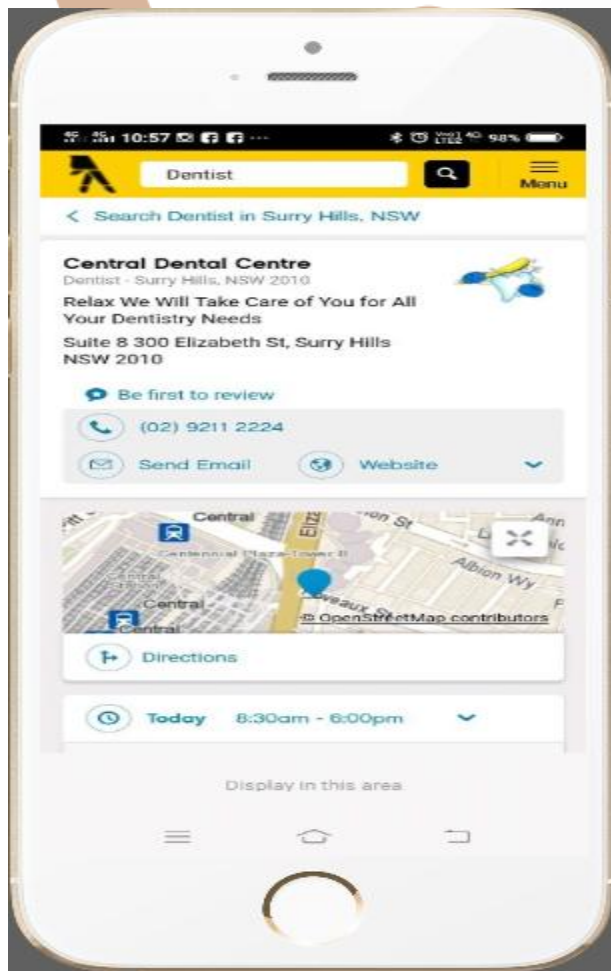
10:57 98%

Dentist

Menu

< Search Dentist in Surry Hills, NSW

Central Dental Centre
Dentist - Surry Hills, NSW 2010
Relax We Will Take Care of You for All Your Dentistry Needs
Suite 8 300 Elizabeth St, Surry Hills NSW 2010

Be first to review

(02) 9211 2224

Send Email Website

Central
Centennial Plaza-Tower B
Central
Central
Albion Wy
© OpenStreetMap contributors

Directions

Today 8:30am - 6:00pm

Display in this area